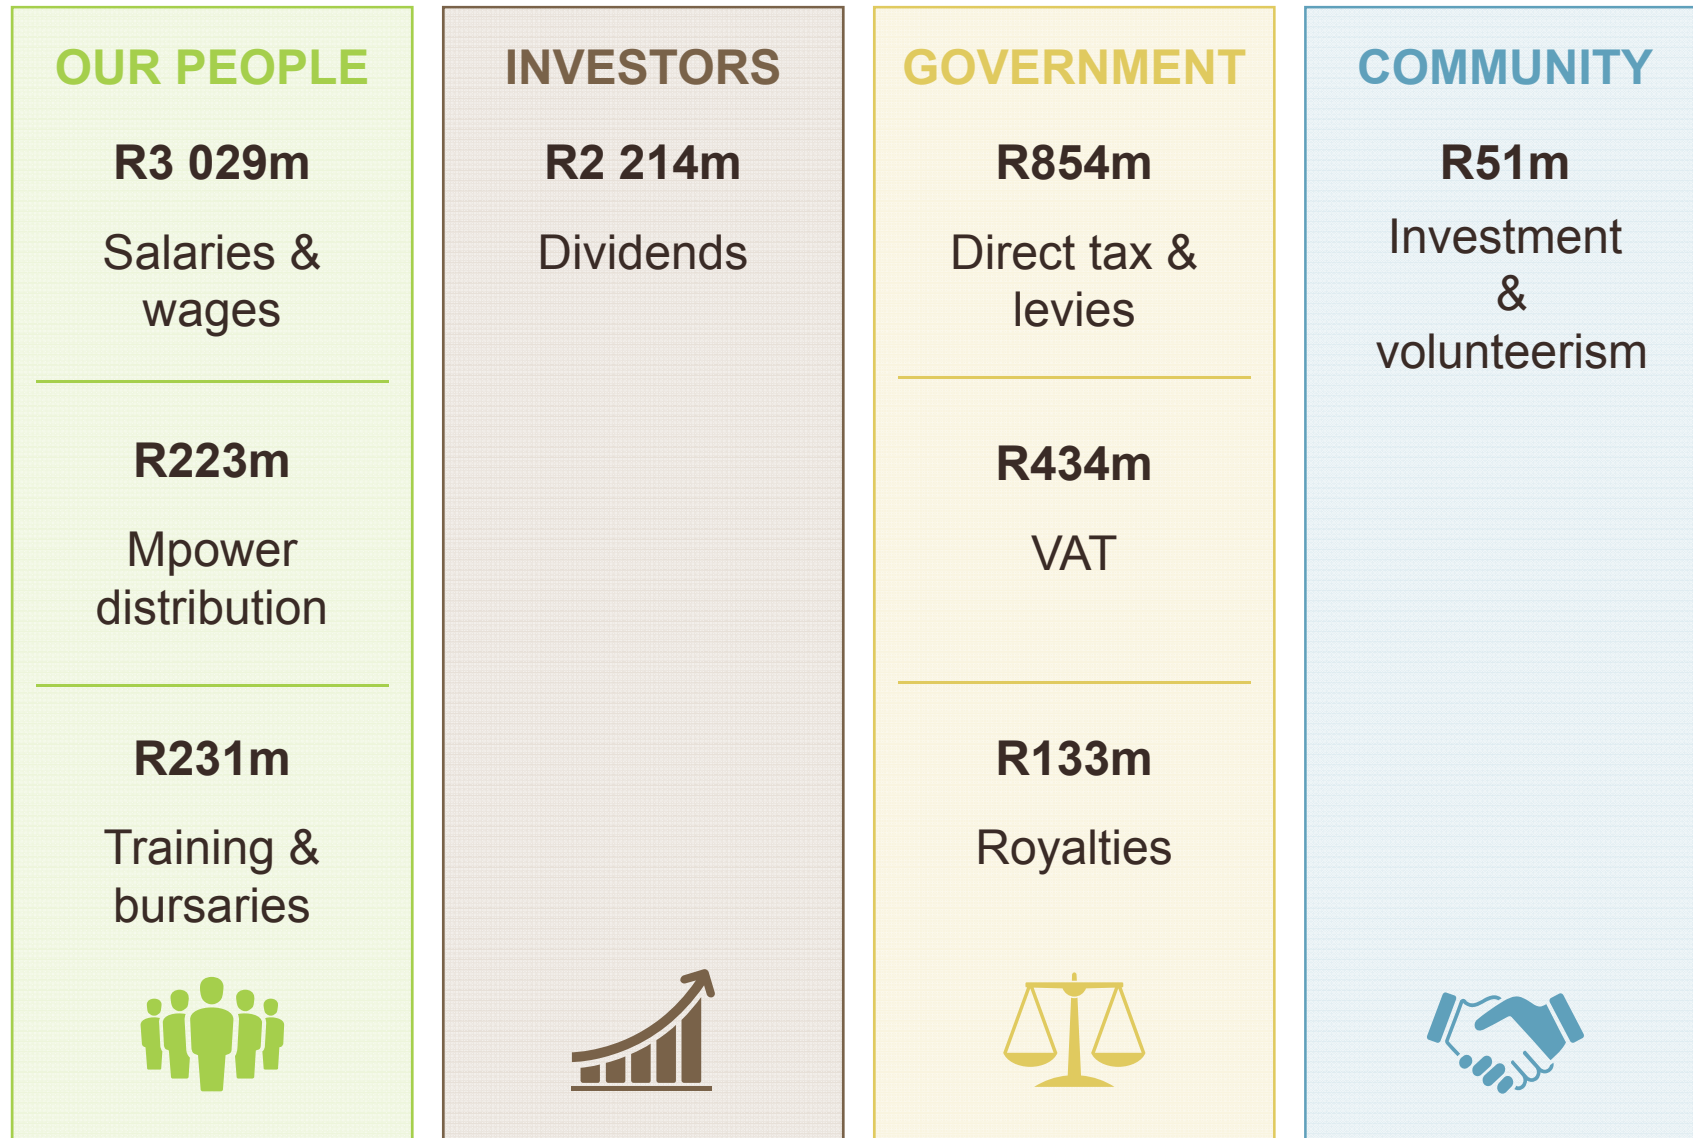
OUR PEOPLE

R3 029m

Salaries & wages

R223m

Mpower distribution

R231m

Training & bursaries

INVESTORS

R2 214m

Dividends

GOVERNMENT

R854m

Direct tax & levies

R434m

VAT

R133m

Royalties

COMMUNITY

R51m

Investment & volunteerism